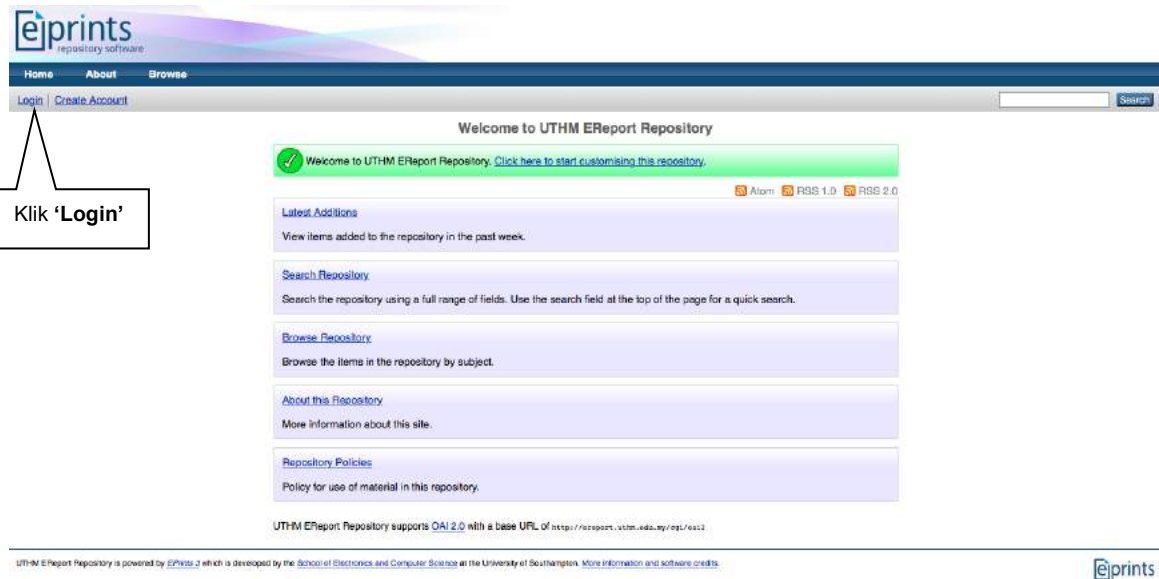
eprints
repository software

Home About Browse

Login | Create Account

Search

Klik **'Login'**

Welcome to UTHM EReport Repository

Welcome to UTHM EReport Repository. Click here to start customising this repository.

Atom RSS 1.0 RSS 2.0

Latest Additions

View items added to the repository in the past week.

Search Repository

Search the repository using a full range of fields. Use the search field at the top of the page for a quick search.

Browse Repository

Browse the items in the repository by subject.

About this Repository

More information about this site.

Repository Policies

Policy for use of material in this repository.

UTHM EReport Repository supports OAI 2.0 with a base URL of http://ereport.uthm.edu.my/cgi/oai2

UTHM EReport Repository is powered by EPrints 3 which is developed by the School of Electronics and Computer Science at the University of Southampton. More information and software credits.

eprints